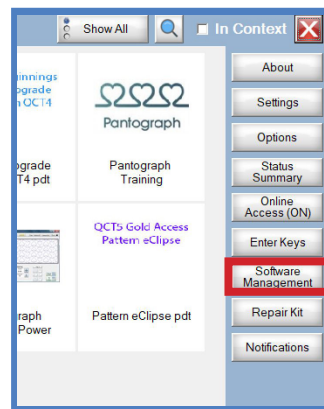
Show All

In Context

ginnings
ograde
n QCT4

ograde
T4 pdt

Pantograph

Pantograph
Training

QCT5 Gold Access
Pattern eClipse

graph
Power

Pattern eClipse pdt

About

Settings

Options

Status
Summary

Online
Access (ON)

Enter Keys

Software
Management

Repair Kit

Notifications